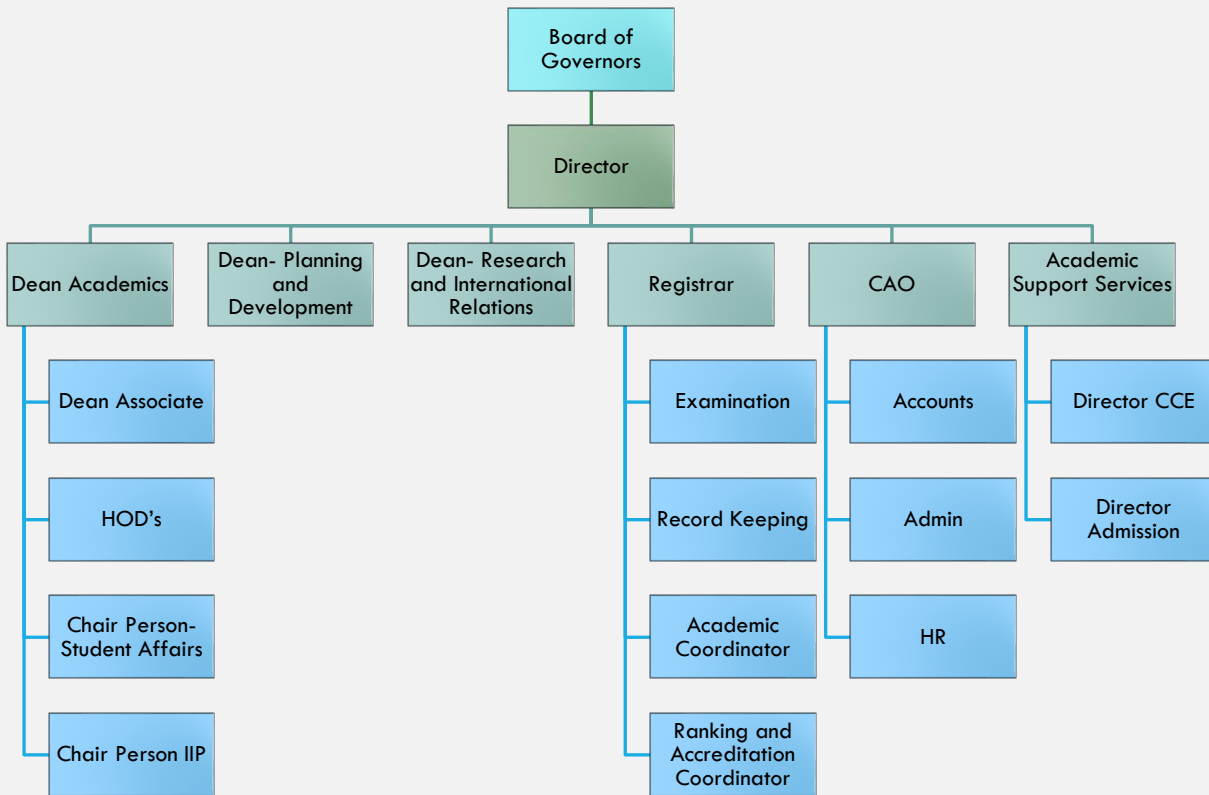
Board of Governors

Director

Dean Academics

Dean- Planning and Development

Dean- Research and International Relations

Registrar

CAO

Academic Support Services

Dean Associate

HOD’s

Chair Person- Student Affairs

Chair Person IIP

Examination

Record Keeping

Academic Coordinator

Ranking and Accreditation Coordinator

Accounts

Admin

HR

Director CCE

Director Admission